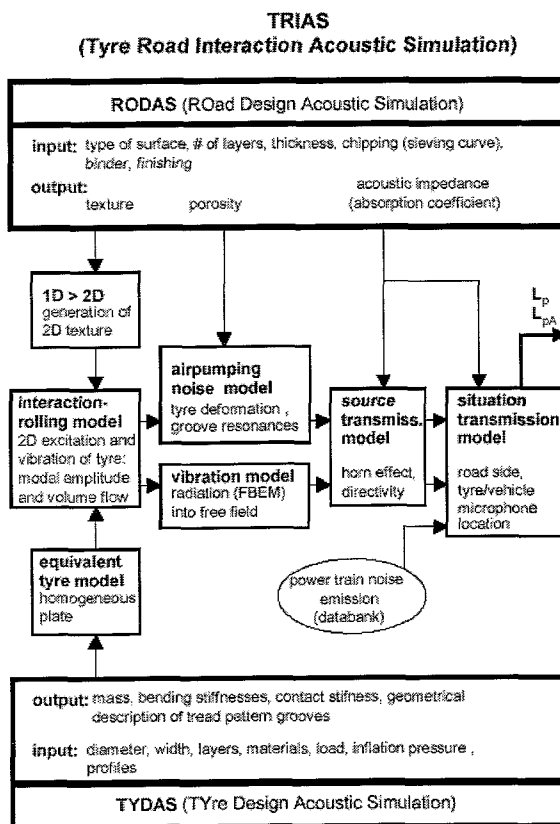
TRIAS
(Tyre Road Interaction Acoustic Simulation)

RODAS (ROad Design Acoustic Simulation)

input: type of surface, # of layers, thickness, chipping (sieving curve), binder, finishing

output:
texture porosity acoustic impedance (absorption coefficient)

1D > 2D
generation of 2D texture

$L_p$
$L_{pA}$

airpumping noise model
tyre deformation, groove resonances

interaction-rolling model
2D excitation and vibration of tyre: modal amplitude and volume flow

source transmiss. model
horn effect, directivity

situation transmission model
road side, tyre/vehicle microphone location

vibration model
radiation (FBEM) into free field

equivalent tyre model
homogeneous plate

power train noise emission (databank)

output: mass, bending stiffnesses, contact stifness, geometrical description of tread pattern grooves

input: diameter, width, layers, materials, load, inflation pressure, profiles

TYDAS (TYre Design Acoustic Simulation)